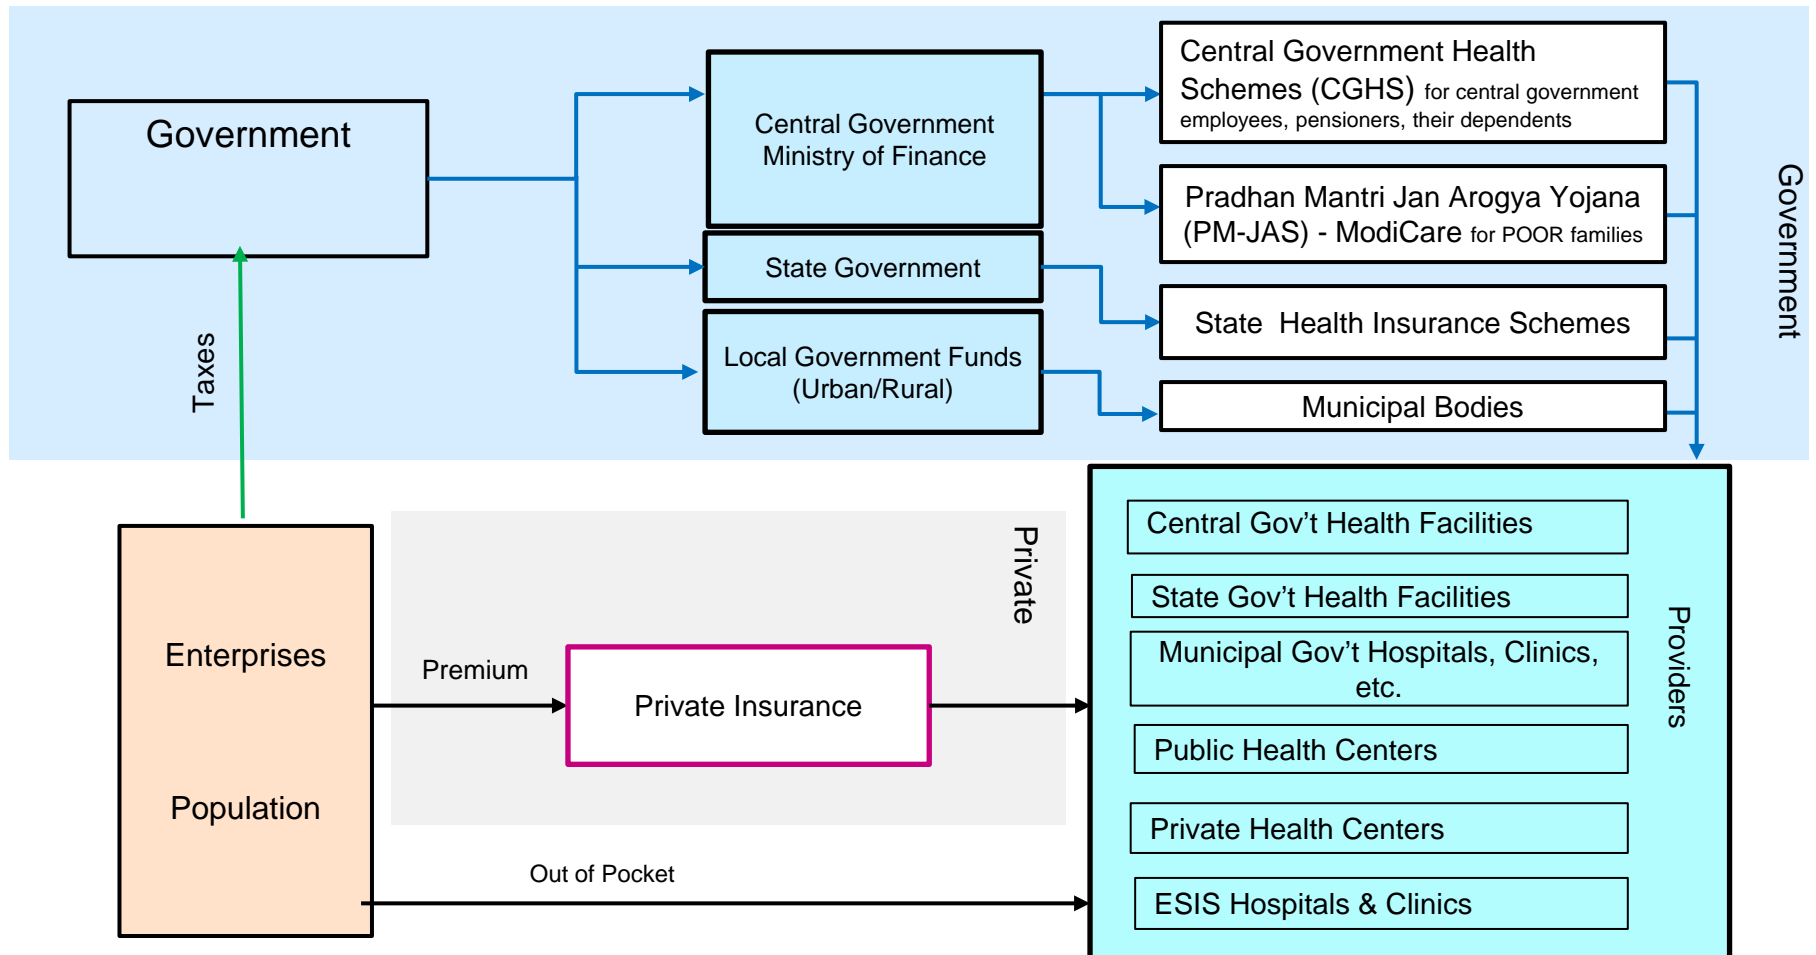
Government

Central Government Ministry of Finance

State Government

Local Government Funds (Urban/Rural)

Central Government Health Schemes (CGHS) for central government employees, pensioners, their dependents

Pradhan Mantri Jan Arogya Yojana (PM-JAS) - ModiCare for POOR families

State Health Insurance Schemes

Municipal Bodies

Government

Taxes

Enterprises

Population

Private

Premium

Private Insurance

Out of Pocket

Central Gov't Health Facilities

State Gov't Health Facilities

Municipal Gov't Hospitals, Clinics, etc.

Public Health Centers

Private Health Centers

ESIS Hospitals & Clinics

Providers